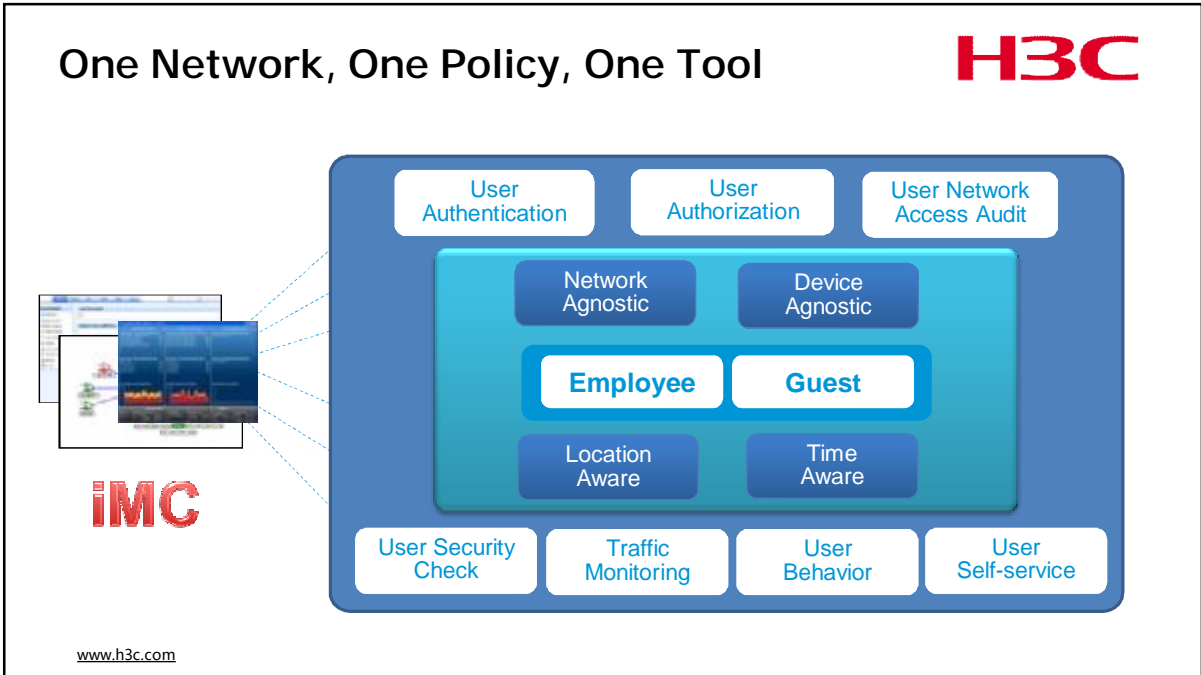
One Network, One Policy, One Tool

H3C

User Authentication

User Authorization

User Network Access Audit

Network Agnostic

Device Agnostic

Employee

Guest

Location Aware

Time Aware

iMC

User Security Check

Traffic Monitoring

User Behavior

User Self-service

www.h3c.com